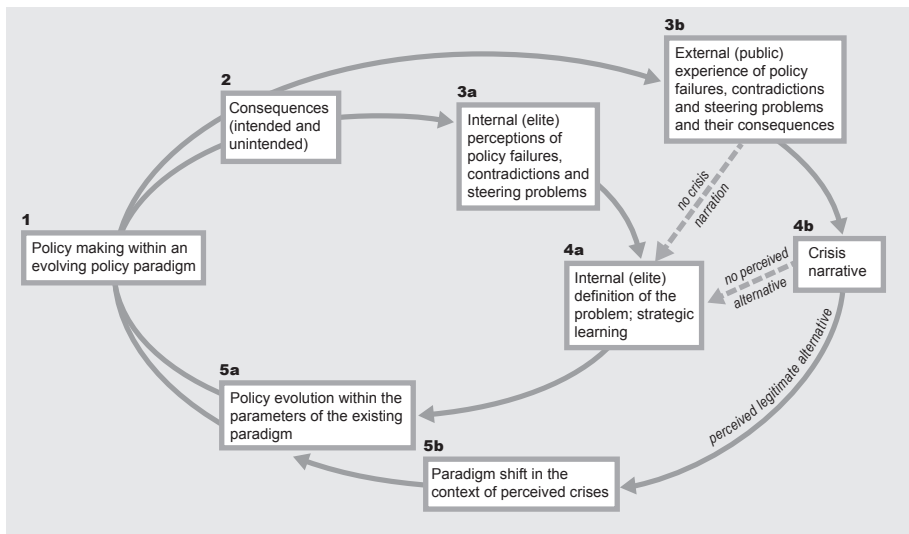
3b
External (public) experience of policy failures, contradictions and steering problems and their consequences

2
Consequences (intended and unintended)

3a
Internal (elite) perceptions of policy failures, contradictions and steering problems

no crisis narration

1
Policy making within an evolving policy paradigm

4b
Crisis narrative

no perceived alternative

4a
Internal (elite) definition of the problem; strategic learning

5a
Policy evolution within the parameters of the existing paradigm

perceived legitimate alternative

5b
Paradigm shift in the context of perceived crises